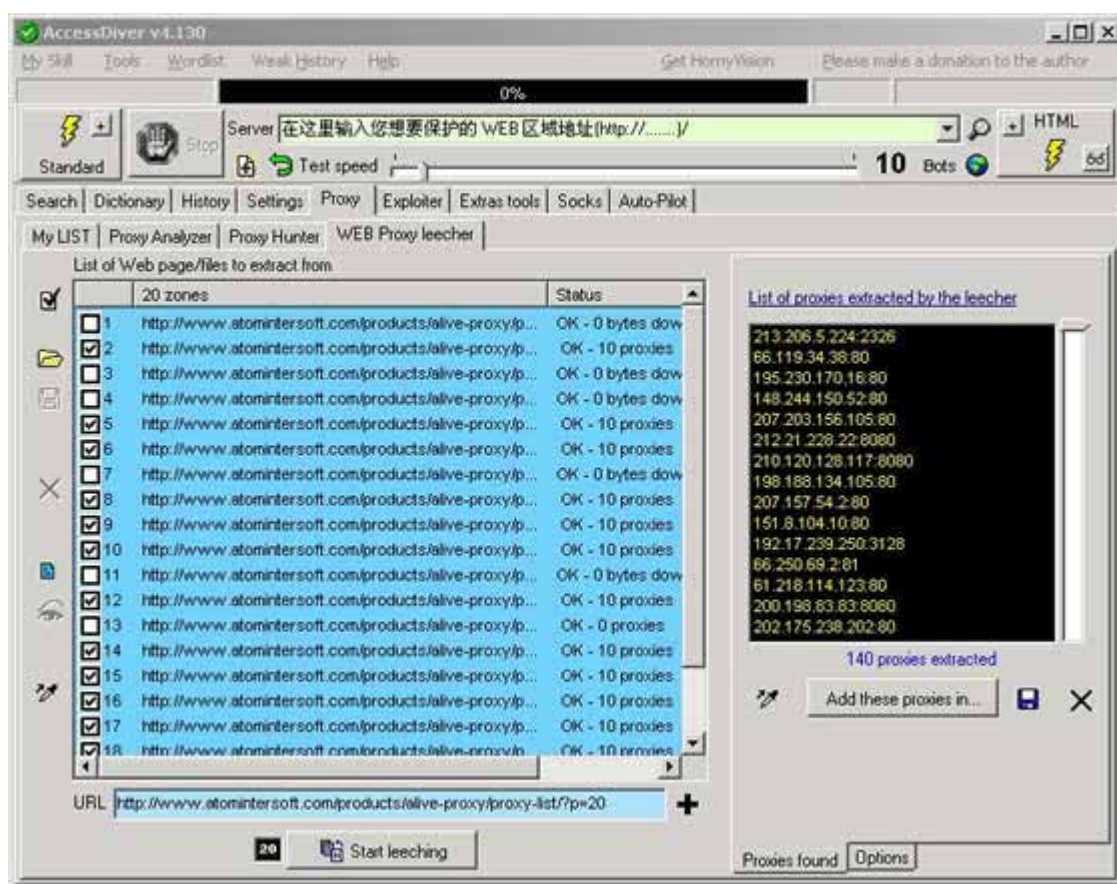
AccessDiver v4.130
My Skill Tools Wordlist Weak History Help Get HornyVision Please make a donation to the author
0%
Standard Stop Server 在这里输入您想要保护的 WEB 区域地址(http://.......)/ HTML
Test speed 10 Bots 6d
Search | Dictionary | History | Settings | Proxy | Exploiter | Extras tools | Socks | Auto-Pilot
My LIST | Proxy Analyzer | Proxy Hunter | WEB Proxy leecher
List of Web page/files to extract from

| | 20 zones | Status |
|---|---|---|
| 1 | http://www.atomintersoft.com/products/alive-proxy/p... | OK - 0 bytes dow |
| 2 | http://www.atomintersoft.com/products/alive-proxy/p... | OK - 10 proxies |
| 3 | http://www.atomintersoft.com/products/alive-proxy/p... | OK - 0 bytes dow |
| 4 | http://www.atomintersoft.com/products/alive-proxy/p... | OK - 0 bytes dow |
| 5 | http://www.atomintersoft.com/products/alive-proxy/p... | OK - 10 proxies |
| 6 | http://www.atomintersoft.com/products/alive-proxy/p... | OK - 10 proxies |
| 7 | http://www.atomintersoft.com/products/alive-proxy/p... | OK - 0 bytes dow |
| 8 | http://www.atomintersoft.com/products/alive-proxy/p... | OK - 10 proxies |
| 9 | http://www.atomintersoft.com/products/alive-proxy/p... | OK - 10 proxies |
| 10 | http://www.atomintersoft.com/products/alive-proxy/p... | OK - 10 proxies |
| 11 | http://www.atomintersoft.com/products/alive-proxy/p... | OK - 0 bytes dow |
| 12 | http://www.atomintersoft.com/products/alive-proxy/p... | OK - 10 proxies |
| 13 | http://www.atomintersoft.com/products/alive-proxy/p... | OK - 0 proxies |
| 14 | http://www.atomintersoft.com/products/alive-proxy/p... | OK - 10 proxies |
| 15 | http://www.atomintersoft.com/products/alive-proxy/p... | OK - 10 proxies |
| 16 | http://www.atomintersoft.com/products/alive-proxy/p... | OK - 10 proxies |
| 17 | http://www.atomintersoft.com/products/alive-proxy/p... | OK - 10 proxies |
| 18 | http://www.atomintersoft.com/products/alive-proxy/p... | OK - 10 proxies |

URL http://www.atomintersoft.com/products/alive-proxy/proxy-list/?p=20
20 Start leeching

List of proxies extracted by the leecher
213.206.5.224:2326
66.119.34.38:80
195.230.170.16:80
148.244.150.52:80
207.203.156.105:80
212.21.228.22:8080
210.120.128.117:8080
198.188.134.105:80
207.157.54.2:80
151.8.104.10:80
192.17.239.250:3128
66.250.69.2:81
61.218.114.123:80
200.198.83.83:8080
202.175.238.202:80
140 proxies extracted
Add these proxies in...
Proxies found | Options